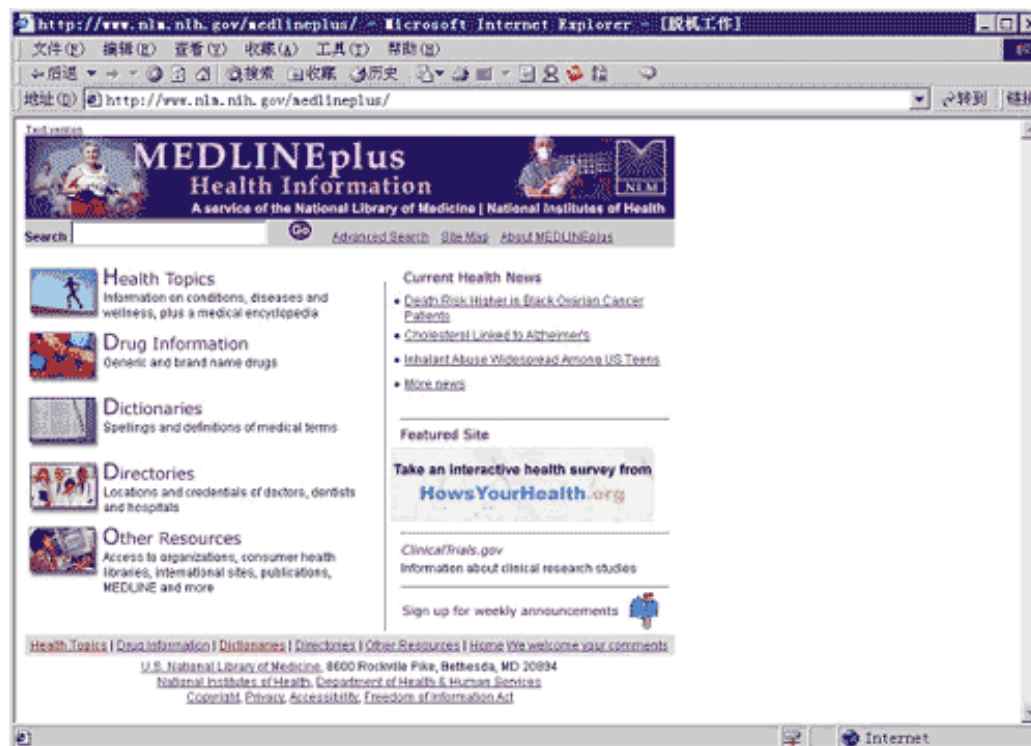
http://www.nlm.nih.gov/medlineplus/ - Microsoft Internet Explorer - [脱机工作]

文件(F) 编辑(E) 查看(V) 收藏(A) 工具(T) 帮助(H)

←后退 → 搜索 收藏 历史

地址(D) http://www.nlm.nih.gov/medlineplus/ 转到 链接

Text version

MEDLINEplus
Health Information
A service of the National Library of Medicine | National Institutes of Health

NLM

Search Go Advanced Search Site Map About MEDLINEplus

Health Topics
Information on conditions, diseases and wellness, plus a medical encyclopedia

Drug Information
Generic and brand name drugs

Dictionaries
Spellings and definitions of medical terms

Directories
Locations and credentials of doctors, dentists and hospitals

Other Resources
Access to organizations, consumer health libraries, international sites, publications, MEDLINE and more

Current Health News

• Death Risk Higher in Black Ovarian Cancer Patients
• Cholesterol Linked to Alzheimer's
• Inhalant Abuse Widespread Among US Teens
• More news

Featured Site

Take an interactive health survey from
HowsYourHealth.org

ClinicalTrials.gov
Information about clinical research studies

Sign up for weekly announcements

Health Topics | Drug Information | Dictionaries | Directories | Other Resources | Home We welcome your comments

U.S. National Library of Medicine, 8600 Rockville Pike, Bethesda, MD 20894
National Institutes of Health, Department of Health & Human Services
Copyright, Privacy, Accessibility, Freedom of Information Act

Internet